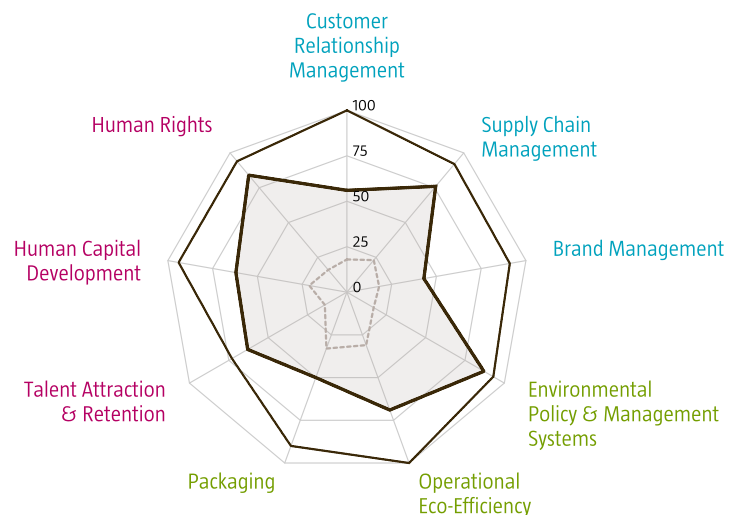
Customer Relationship Management

100

75

50

25

0

Supply Chain Management

Brand Management

Environmental Policy & Management Systems

Operational Eco-Efficiency

Packaging

Talent Attraction & Retention

Human Capital Development

Human Rights